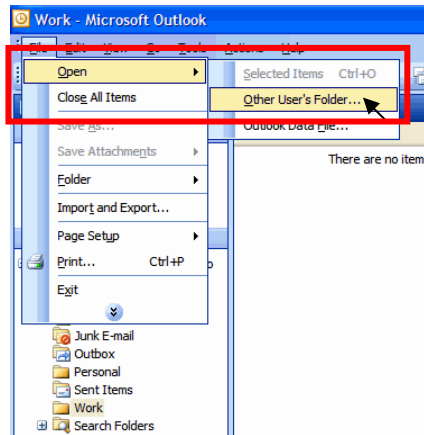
Work - Microsoft Outlook

File Edit View Go Tools Actions Help

Open
Close All Items
Save As...
Save Attachments
Folder
Import and Export...
Page Setup
Print... Ctrl+P
Exit

Selected Items Ctrl+O
Other User's Folder...
Outlook Data File...

There are no item

Junk E-mail
Outbox
Personal
Sent Items
Work
Search Folders